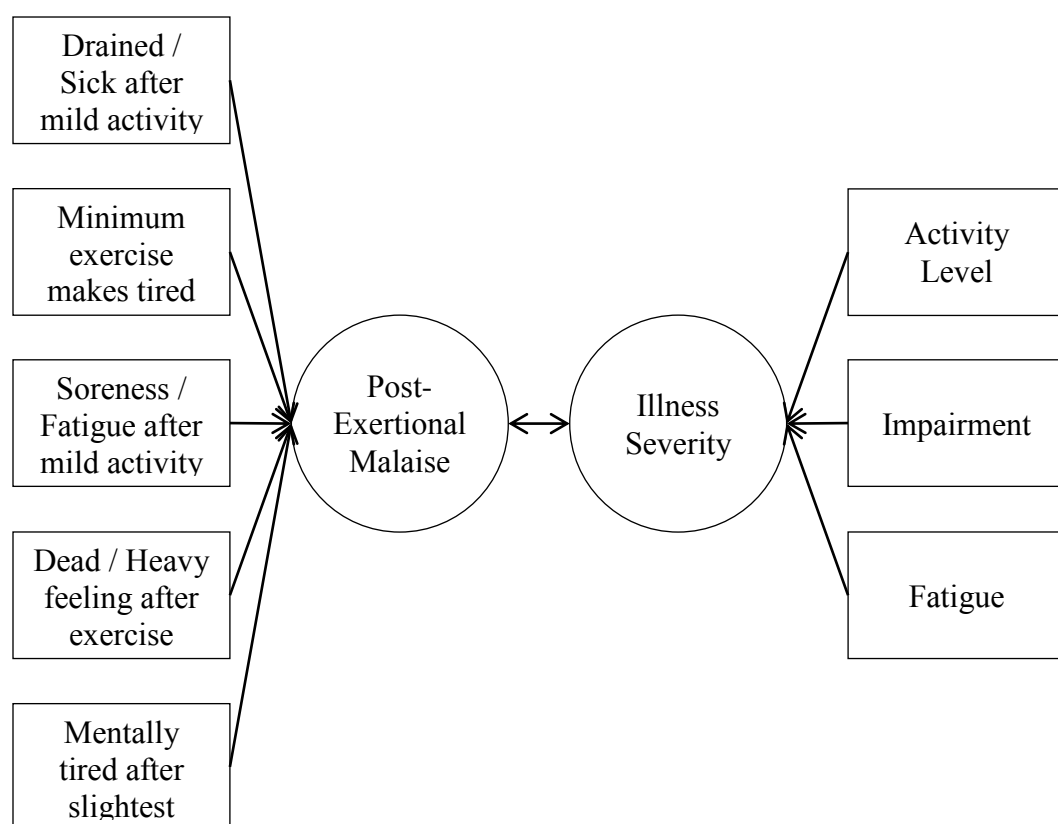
Drained / Sick after mild activity

Minimum exercise makes tired

Soreness / Fatigue after mild activity

Dead / Heavy feeling after exercise

Mentally tired after slightest

Post-Exertional Malaise

Illness Severity

Activity Level

Impairment

Fatigue